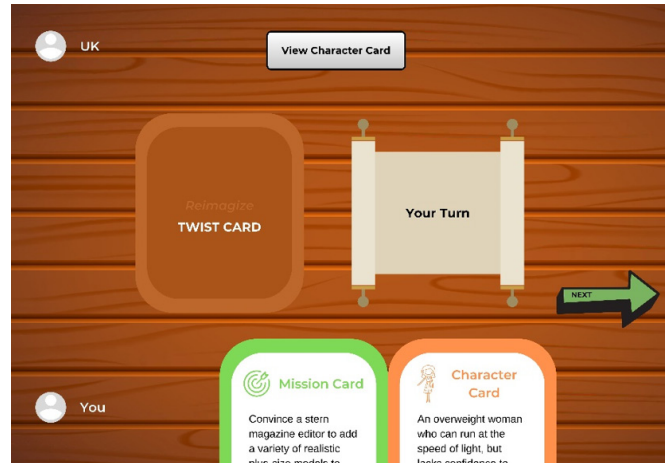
UK

View Character Card

Reimagize
TWIST CARD

Your Turn

NEXT

Mission Card

Convince a stern magazine editor to add a variety of realistic plus-size models to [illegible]

Character Card

An overweight woman who can run at the speed of light, but lacks confidence to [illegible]

You